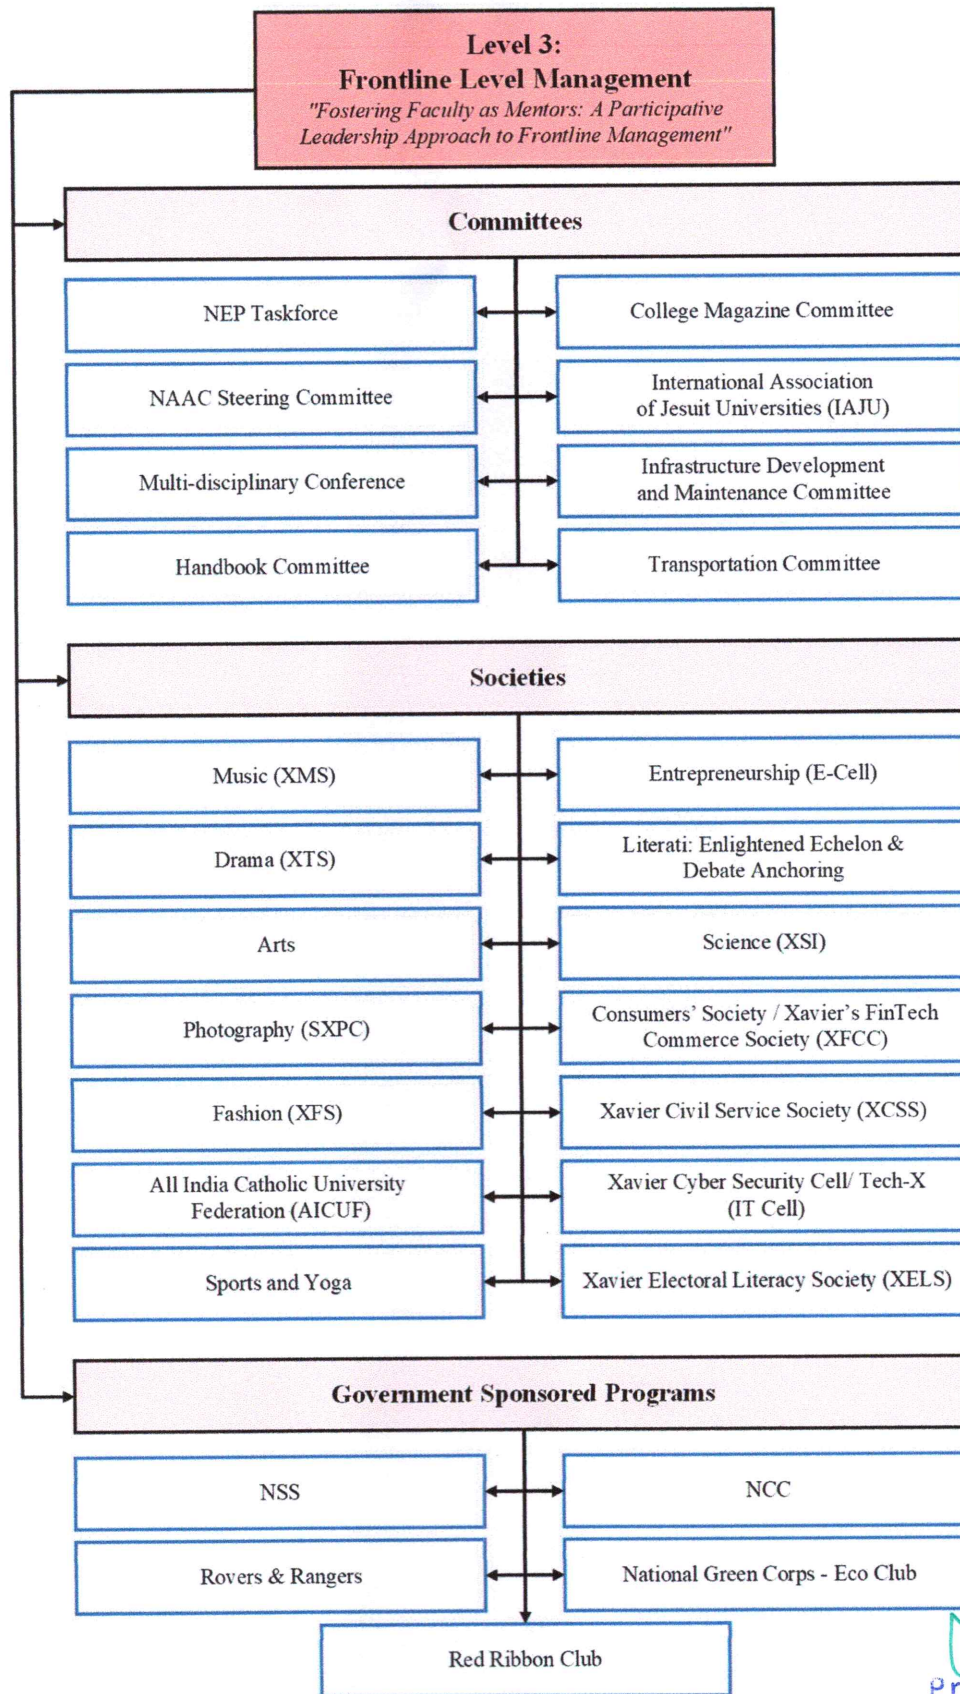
Level 3:
Frontline Level Management
"Fostering Faculty as Mentors: A Participative Leadership Approach to Frontline Management"

Committees

NEP Taskforce

College Magazine Committee

NAAC Steering Committee

International Association of Jesuit Universities (IAJU)

Multi-disciplinary Conference

Infrastructure Development and Maintenance Committee

Handbook Committee

Transportation Committee

Societies

Music (XMS)

Entrepreneurship (E-Cell)

Drama (XTS)

Literati: Enlightened Echelon & Debate Anchoring

Arts

Science (XSI)

Photography (SXPC)

Consumers' Society / Xavier's FinTech Commerce Society (XFCC)

Fashion (XFS)

Xavier Civil Service Society (XCSS)

All India Catholic University Federation (AICUF)

Xavier Cyber Security Cell/ Tech-X (IT Cell)

Sports and Yoga

Xavier Electoral Literacy Society (XELS)

Government Sponsored Programs

NSS

NCC

Rovers & Rangers

National Green Corps - Eco Club

Red Ribbon Club

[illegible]